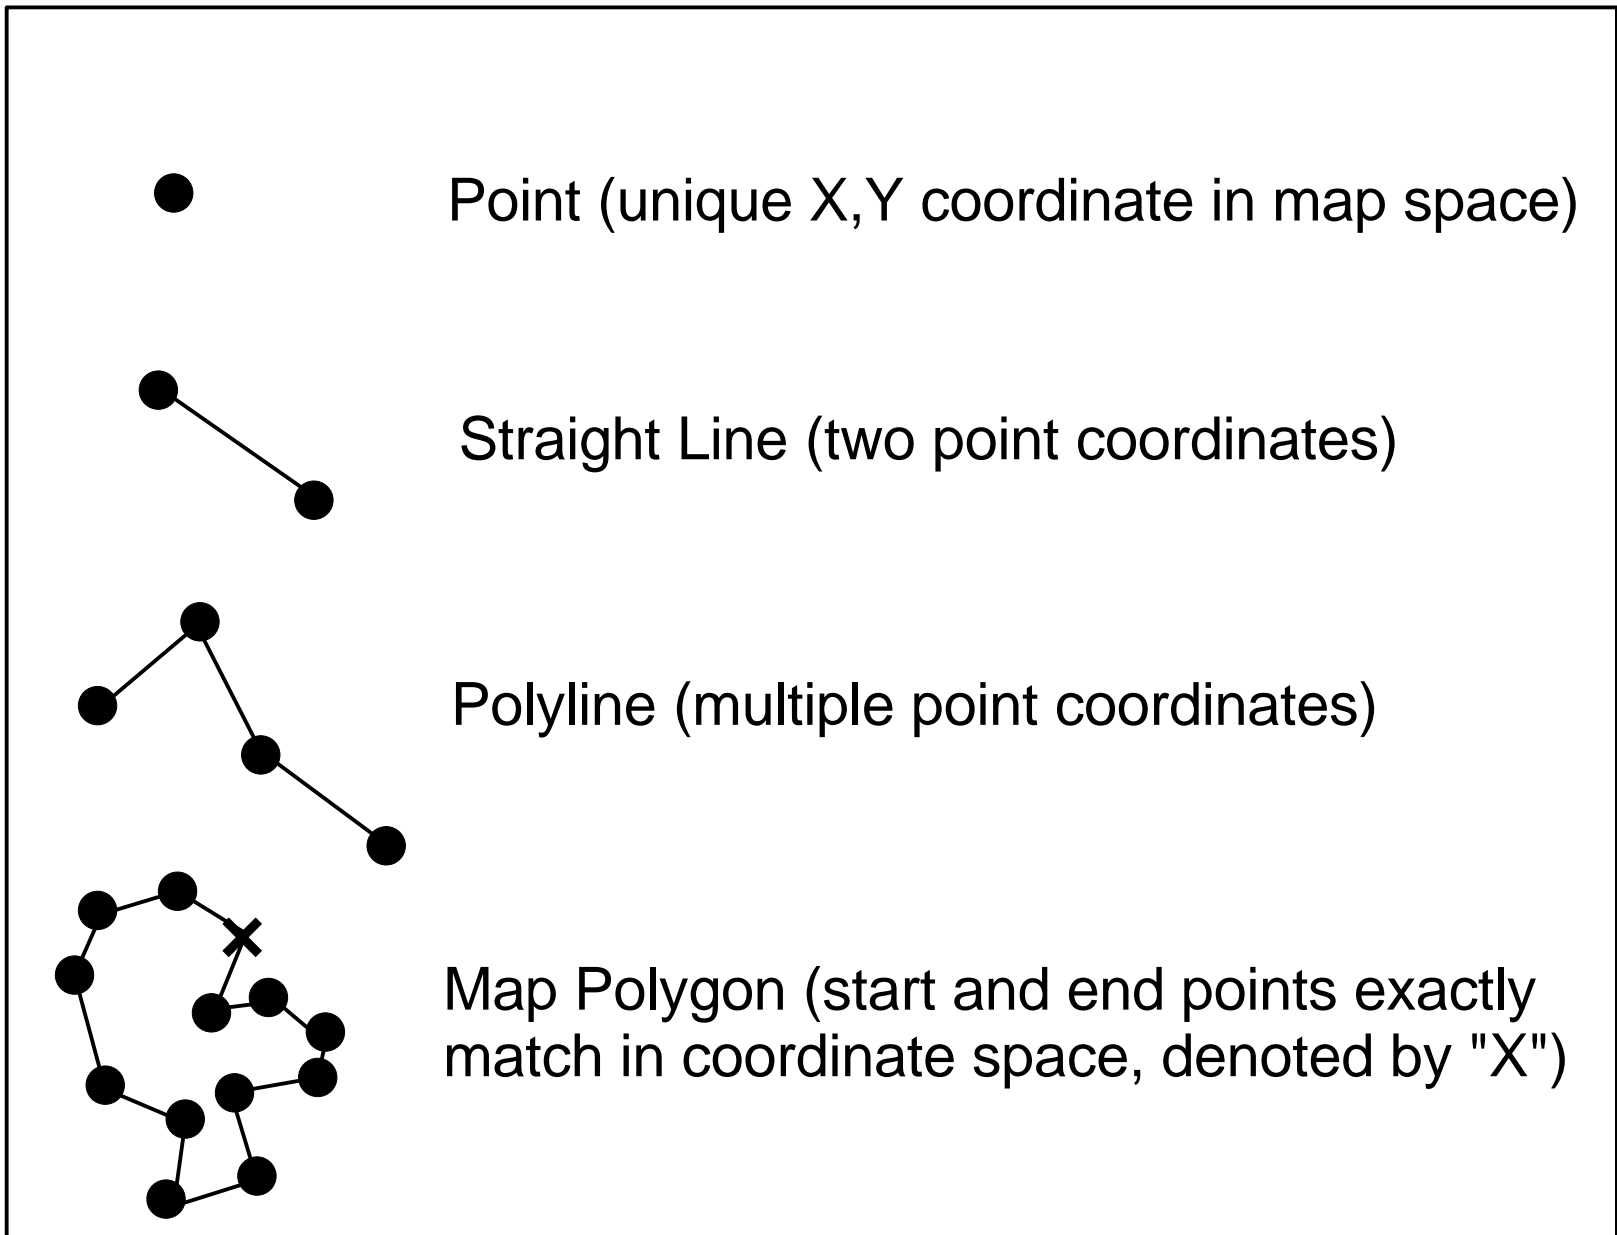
Point (unique X,Y coordinate in map space)

Straight Line (two point coordinates)

Polyline (multiple point coordinates)

Map Polygon (start and end points exactly match in coordinate space, denoted by "X")